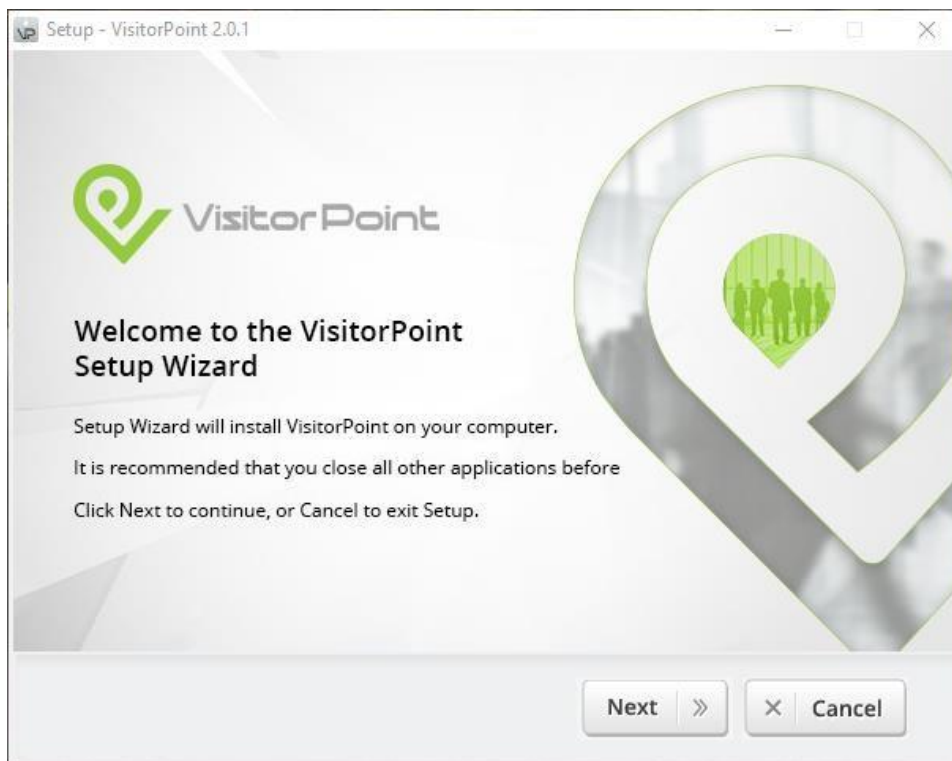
Setup - VisitorPoint 2.0.1

VisitorPoint

Welcome to the VisitorPoint Setup Wizard

Setup Wizard will install VisitorPoint on your computer.

It is recommended that you close all other applications before

Click Next to continue, or Cancel to exit Setup.

Next »

× Cancel